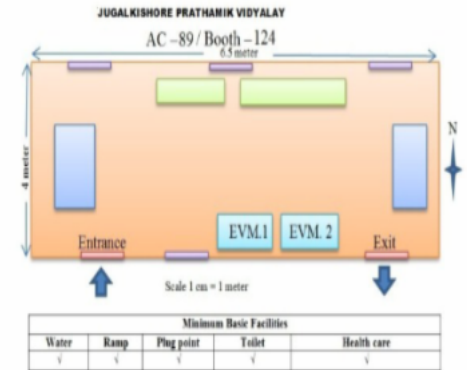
JUGALKISHORE PRATHAMIK VIDYALAY

AC –89 / Booth – 124

6.5 meter

4 meter

N

EVM.1

EVM. 2

Entrance

Exit

Scale 1 cm = 1 meter

| Minimum Basic Facilities | | | | |
|---|---|---|---|---|
| Water | Ramp | Plug point | Toilet | Health care |
| √ | √ | √ | √ | √ |